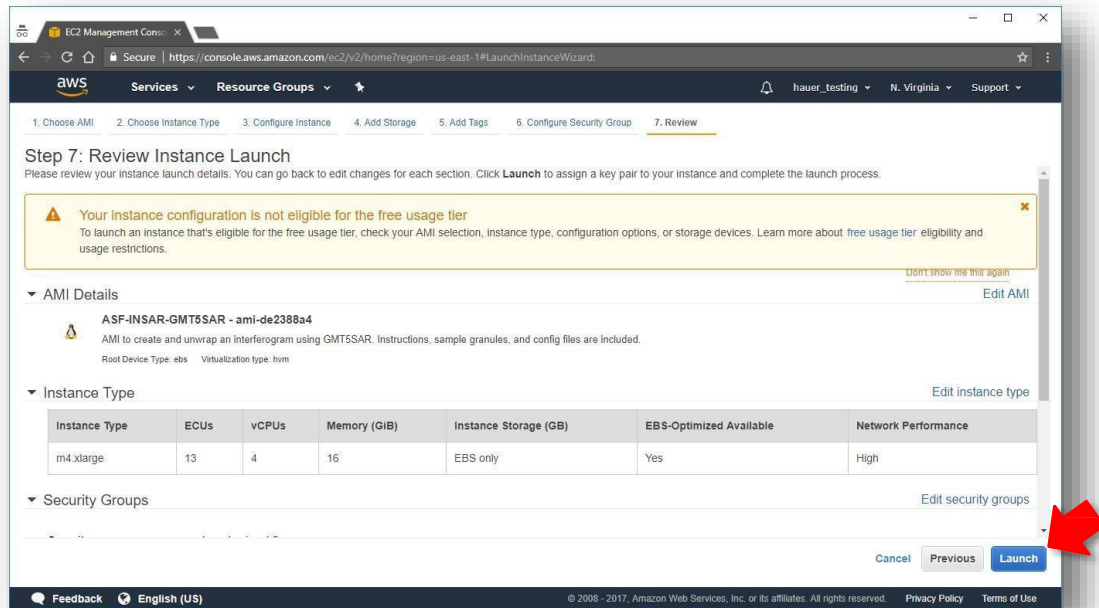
EC2 Management Conso ×

Secure | https://console.aws.amazon.com/ec2/v2/home?region=us-east-1#LaunchInstanceWizard:

aws Services Resource Groups hauer_testing N. Virginia Support

1. Choose AMI 2. Choose Instance Type 3. Configure Instance 4. Add Storage 5. Add Tags 6. Configure Security Group 7. Review

Step 7: Review Instance Launch

Please review your instance launch details. You can go back to edit changes for each section. Click **Launch** to assign a key pair to your instance and complete the launch process.

Your instance configuration is not eligible for the free usage tier

To launch an instance that's eligible for the free usage tier, check your AMI selection, instance type, configuration options, or storage devices. Learn more about free usage tier eligibility and usage restrictions.

Don't show me this again

AMI Details

Edit AMI

ASF-INSAR-GMT5SAR - ami-de2388a4

AMI to create and unwrap an interferogram using GMT5SAR. Instructions, sample granules, and config files are included.

Root Device Type: ebs Virtualization type: hvm

Instance Type

Edit instance type

| Instance Type | ECUs | vCPUs | Memory (GiB) | Instance Storage (GB) | EBS-Optimized Available | Network Performance |
|---|---|---|---|---|---|---|
| m4.xlarge | 13 | 4 | 16 | EBS only | Yes | High |

Security Groups

Edit security groups

Cancel Previous Launch

Feedback English (US)

© 2008 - 2017, Amazon Web Services, Inc. or its affiliates. All rights reserved. Privacy Policy Terms of Use